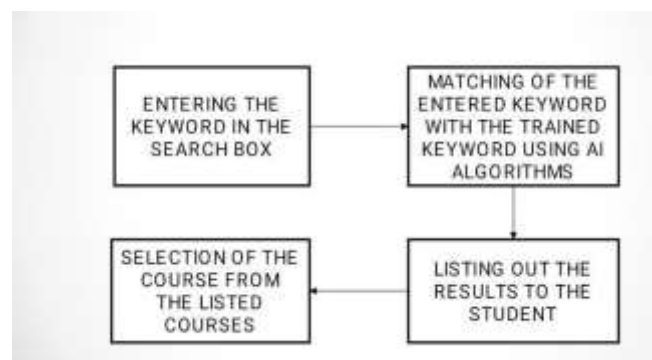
ENTERING THE KEYWORD IN THE SEARCH BOX

MATCHING OF THE ENTERED KEYWORD WITH THE TRAINED KEYWORD USING AI ALGORITHMS

LISTING OUT THE RESULTS TO THE STUDENT

SELECTION OF THE COURSE FROM THE LISTED COURSES